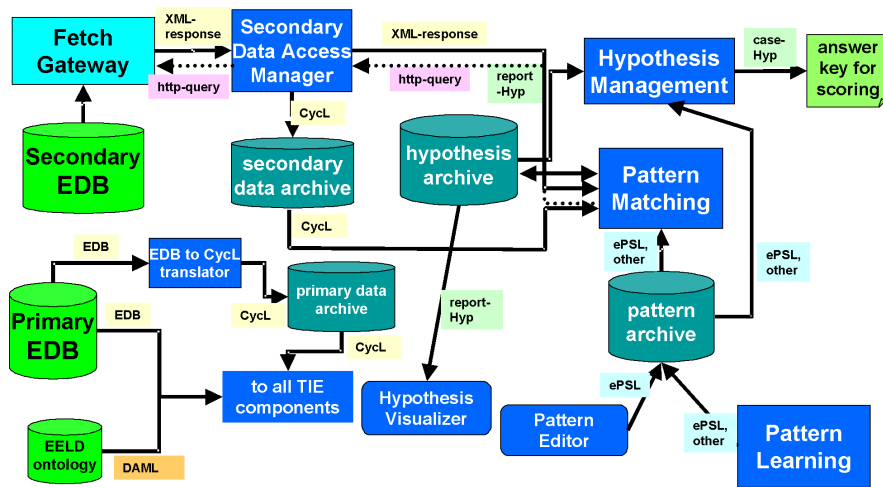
Fetch Gateway

XML-response

http-query

Secondary Data Access Manager

XML-response

http-query

report-Hyp

Hypothesis Management

case-Hyp

answer key for scoring

Secondary EDB

CycL

secondary data archive

hypothesis archive

Pattern Matching

CycL

EDB

EDB to CycL translator

ePSL, other

ePSL, other

CycL

primary data archive

Primary EDB

EDB

report-Hyp

pattern archive

CycL

to all TIE components

ePSL

Hypothesis Visualizer

Pattern Editor

ePSL, other

Pattern Learning

EELD ontology

DAML